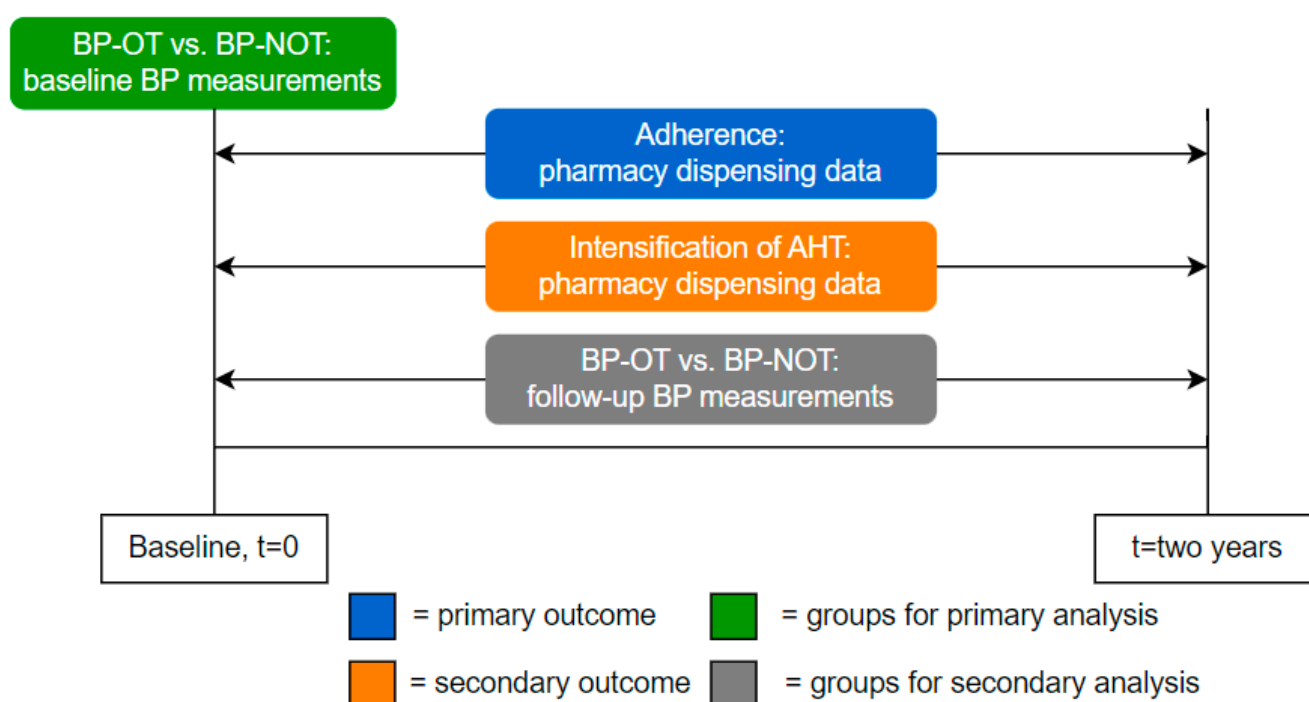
BP-OT vs. BP-NOT: baseline BP measurements

Adherence: pharmacy dispensing data

Intensification of AHT: pharmacy dispensing data

BP-OT vs. BP-NOT: follow-up BP measurements

Baseline, t=0

t=two years

= primary outcome

= groups for primary analysis

= secondary outcome

= groups for secondary analysis